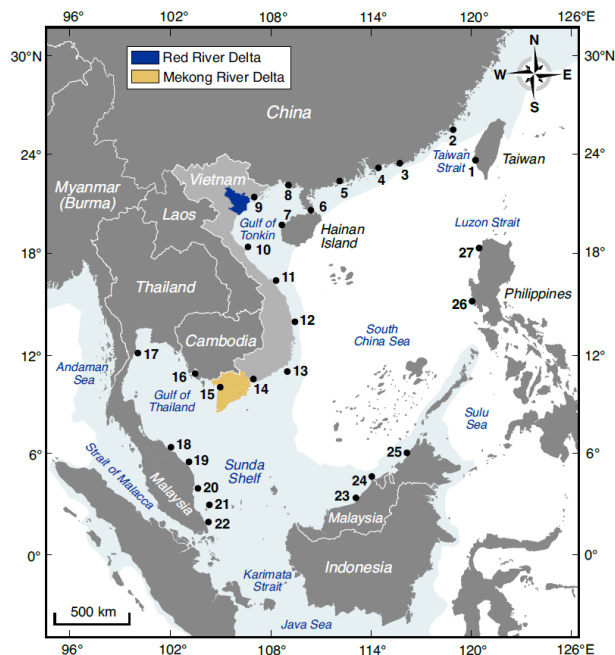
96° 102° 108° 114° 120° 126°E

30°N 24° 18° 12° 6° 0°

30°N 24° 18° 12° 6° 0°

Red River Delta
Mekong River Delta

N
W E
S

China

Myanmar (Burma)

Vietnam

Laos

Gulf of Tonkin

Hainan Island

Taiwan Strait

Taiwan

Luzon Strait

Thailand

Cambodia

South China Sea

Philippines

Andaman Sea

Gulf of Thailand

Sulu Sea

Strait of Malacca

Sunda Shelf

Malaysia

Malaysia

Indonesia

Karimata Strait

Java Sea

500 km

1 2 3 4 5 6 7 8 9 10 11 12 13 14 15 16 17 18 19 20 21 22 23 24 25 26 27

96° 102° 108° 114° 120° 126°E